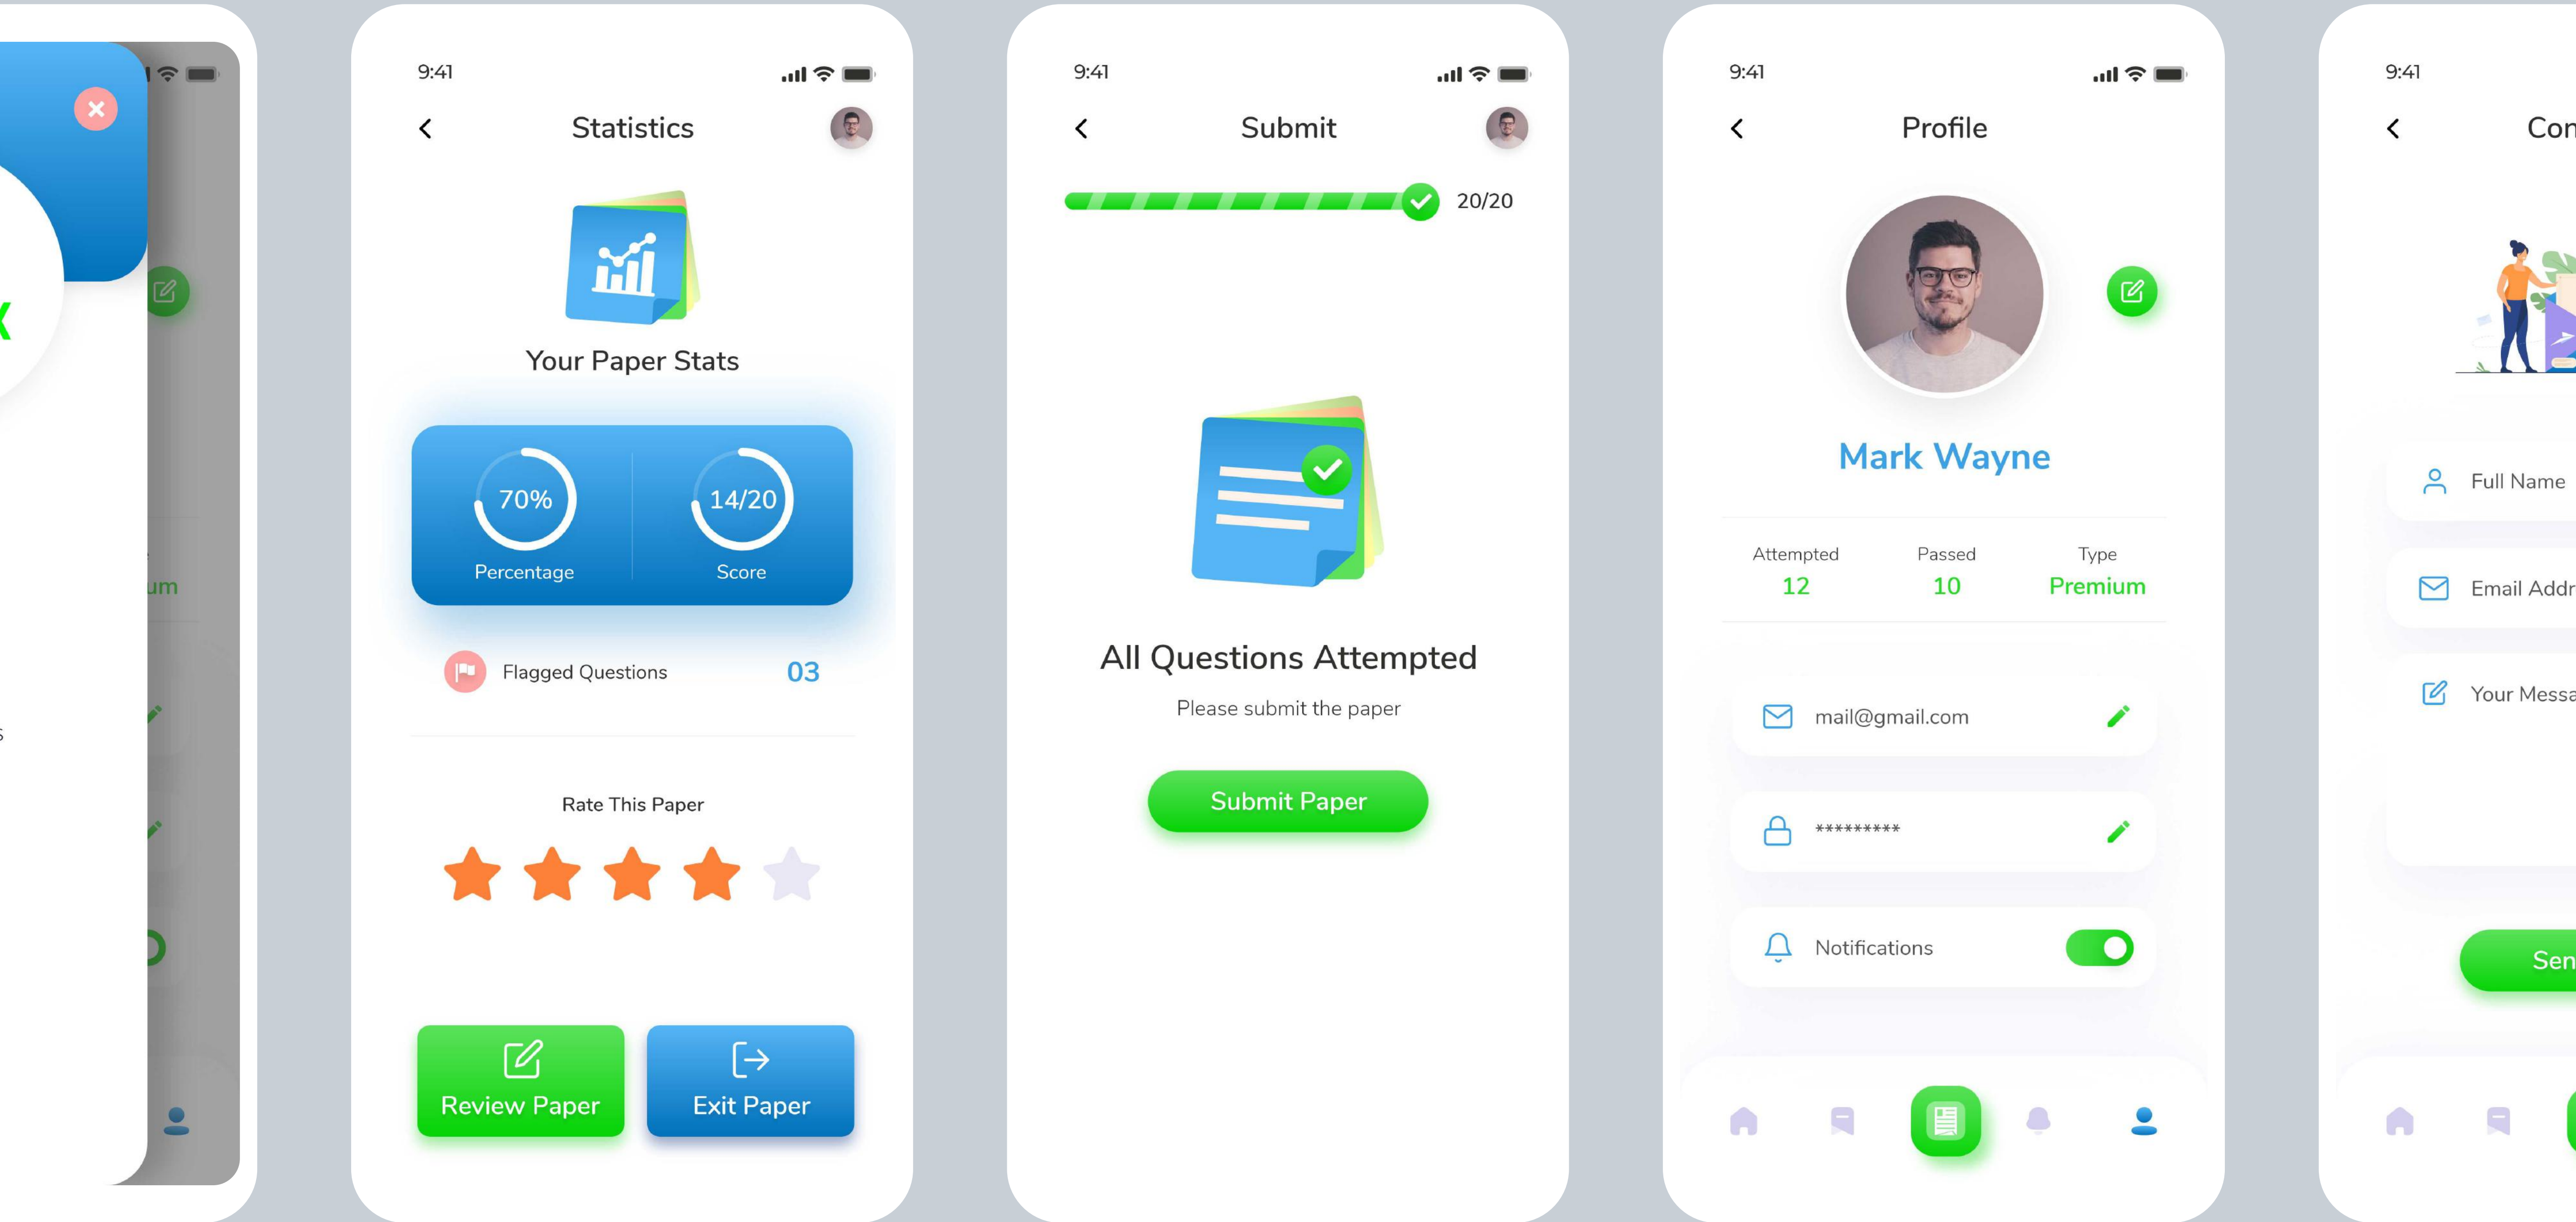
um

9:41

Statistics

Your Paper Stats

70%
Percentage

14/20
Score

Flagged Questions 03

Rate This Paper

Review Paper

Exit Paper

9:41

Submit

20/20

All Questions Attempted

Please submit the paper

Submit Paper

9:41

Profile

Mark Wayne

| Attempted | Passed | Type |
|---|---|---|
| 12 | 10 | Premium |

mail@gmail.com

*********

Notifications

9:41

Con

Full Name

Email Addr

Your Messa

Sen